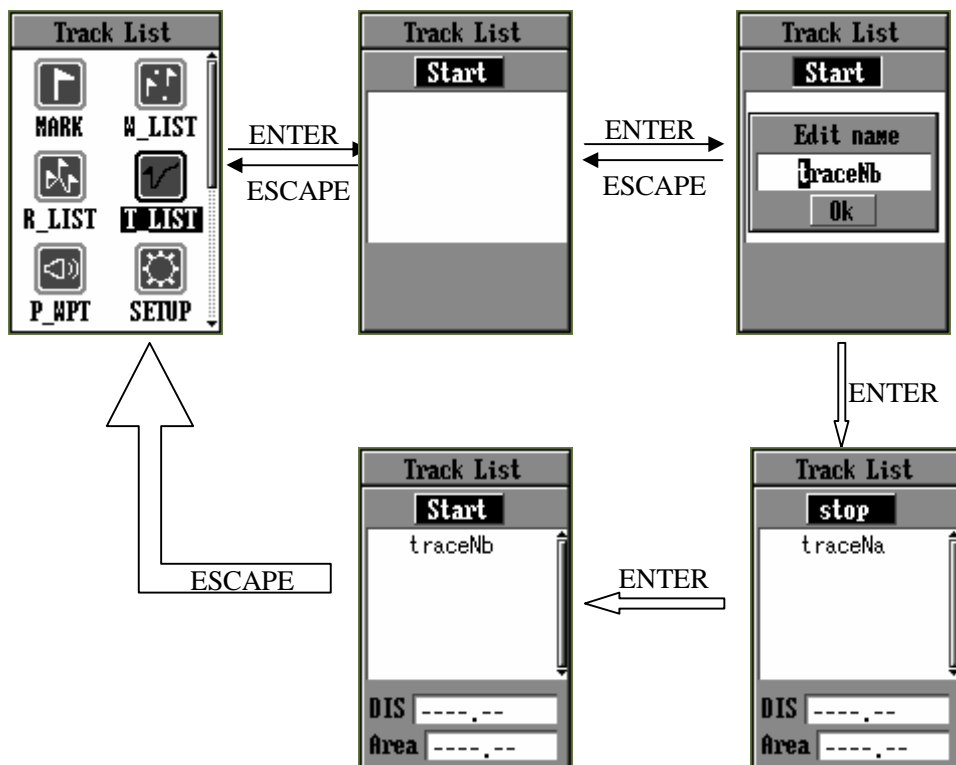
Track List
MARK
W_LIST
R_LIST
T_LIST
P_WPT
SETUP

ENTER
ESCAPE

Track List
Start

ENTER
ESCAPE

Track List
Start
Edit name
traceNb
Ok

ENTER

Track List
stop
traceNa
DIS ----.--
Area ----.--

ENTER

Track List
Start
traceNb
DIS ----.--
Area ----.--

ESCAPE